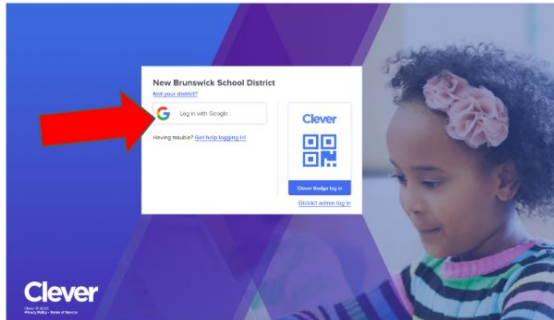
New Brunswick School District
Not your district?

Log in with Google

Having trouble? Get help logging in!

Clever

Clever Badge log in

District admin log in

Clever

Clever © 2020
Privacy Policy • Terms of Service